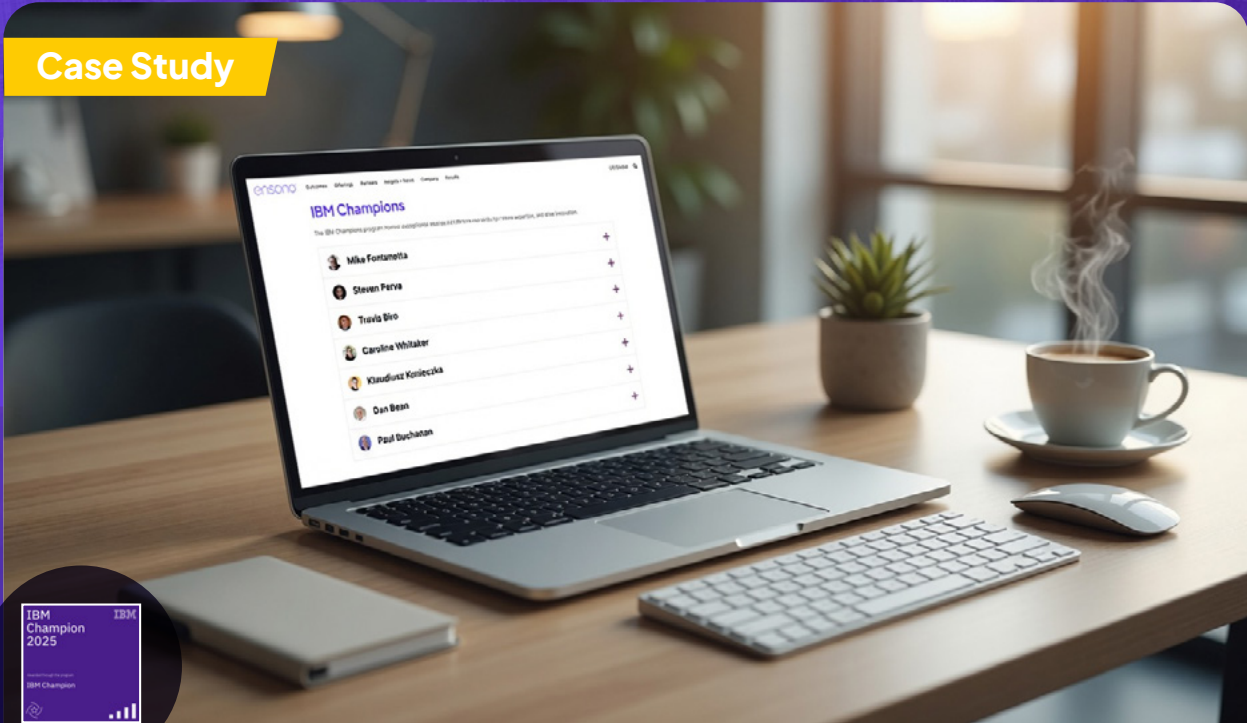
Case Study

ensono Outcomes Offerings Partners Insights + News Company Results US Global

IBM Champions

The IBM Champions program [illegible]

Mike Fontanetta +

Steven Perva +

Travis Bivo +

Caroline Whitaker +

Klaudiusz Konieczka +

Dan Beas +

Paul Buchanan

IBM Champion 2025 IBM

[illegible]

IBM Champion